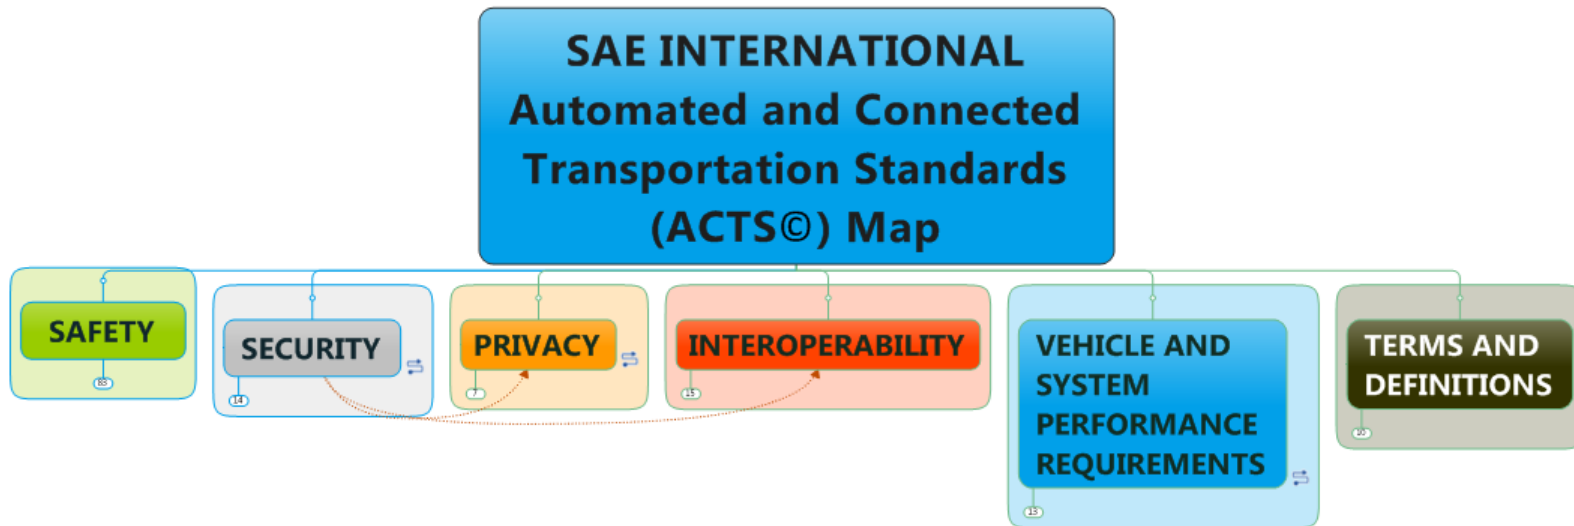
SAE INTERNATIONAL Automated and Connected Transportation Standards (ACTS©) Map

SAFETY
85

SECURITY
14

PRIVACY
7

INTEROPERABILITY
15

VEHICLE AND SYSTEM PERFORMANCE REQUIREMENTS
13

TERMS AND DEFINITIONS
10